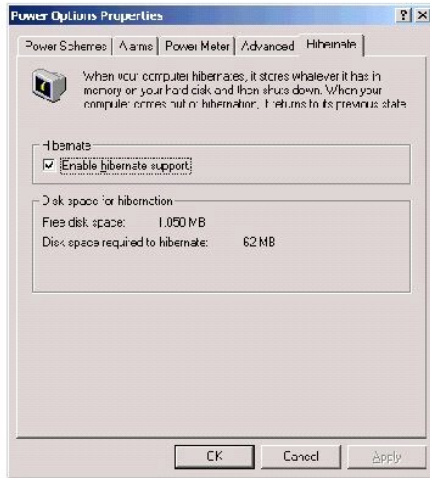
Power Options Properties

? X

Power Schemes | Alarms | Power Meter | Advanced | Hibernate

When your computer hibernates, it stores whatever it has in memory on your hard disk and then shuts down. When your computer comes out of hibernation, it returns to its previous state.

Hibernate

☑ Enable hibernate support

Disk space for hibernation

Free disk space: 1,050 MB

Disk space required to hibernate: 62 MB

OK | Cancel | Apply